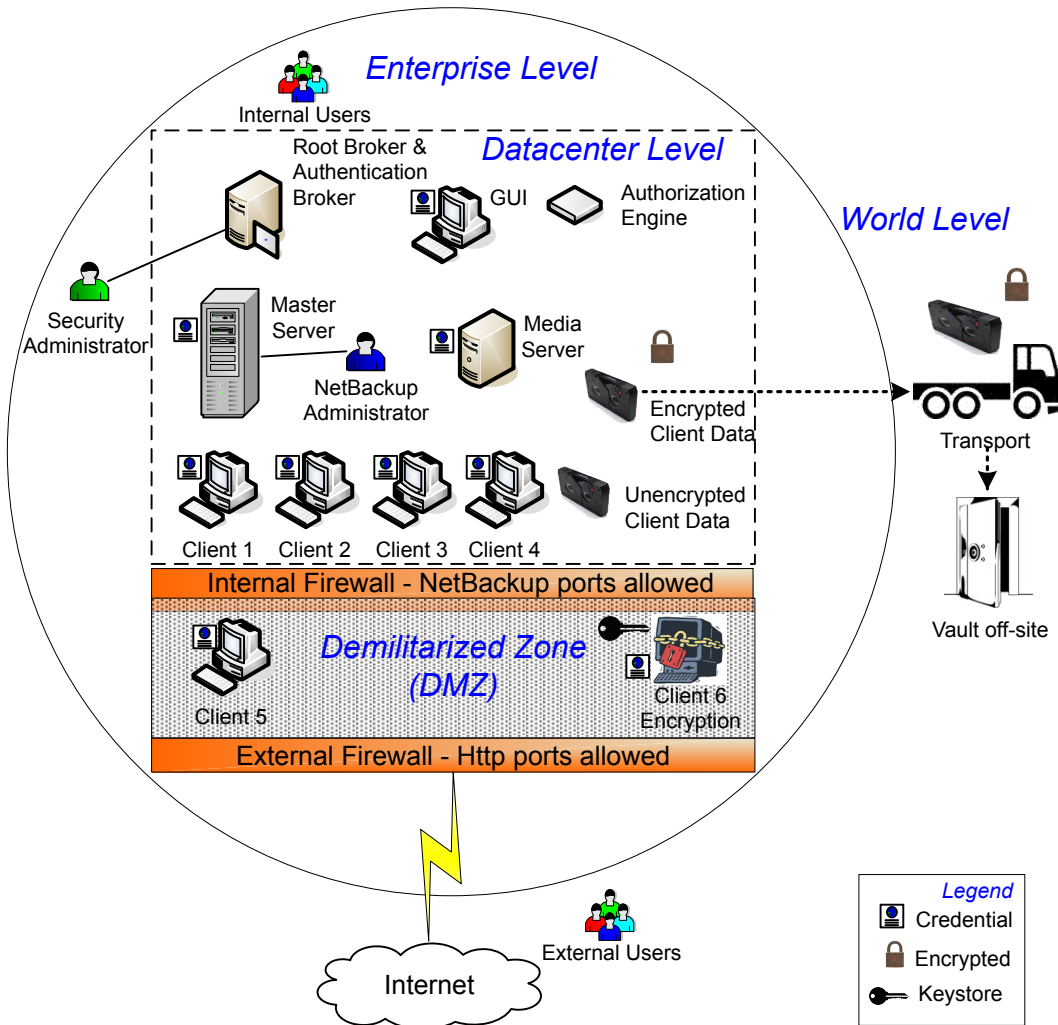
Enterprise Level

Internal Users

Datacenter Level

Root Broker & Authentication Broker

GUI

Authorization Engine

World Level

Security Administrator

Master Server

Media Server

NetBackup Administrator

Encrypted Client Data

Transport

Client 1

Client 2

Client 3

Client 4

Unencrypted Client Data

Internal Firewall - NetBackup ports allowed

Vault off-site

Demilitarized Zone (DMZ)

Client 5

Client 6 Encryption

External Firewall - Http ports allowed

External Users

Internet

Legend

Credential

Encrypted

Keystore